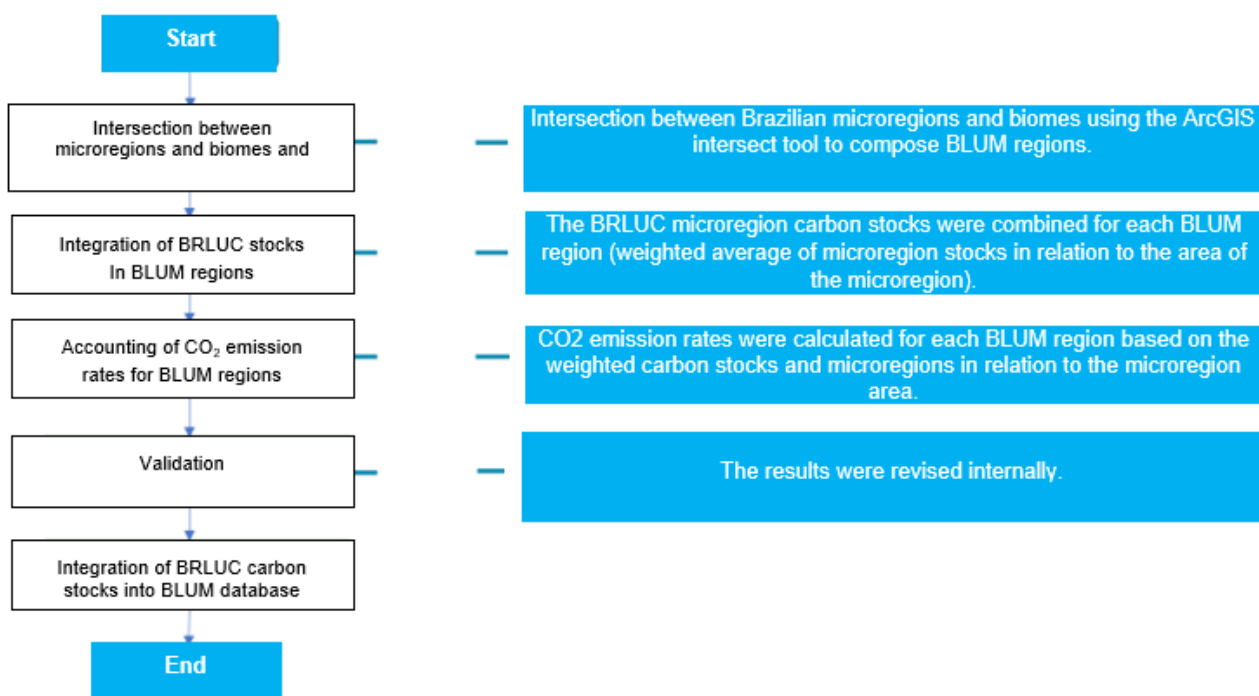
Start

Intersection between microregions and biomes and

Intersection between Brazilian microregions and biomes using the ArcGIS intersect tool to compose BLUM regions.

Integration of BRLUC stocks In BLUM regions

The BRLUC microregion carbon stocks were combined for each BLUM region (weighted average of microregion stocks in relation to the area of the microregion).

Accounting of $CO_2$ emission rates for BLUM regions

CO2 emission rates were calculated for each BLUM region based on the weighted carbon stocks and microregions in relation to the microregion area.

Validation

The results were revised internally.

Integration of BRLUC carbon stocks into BLUM database

End